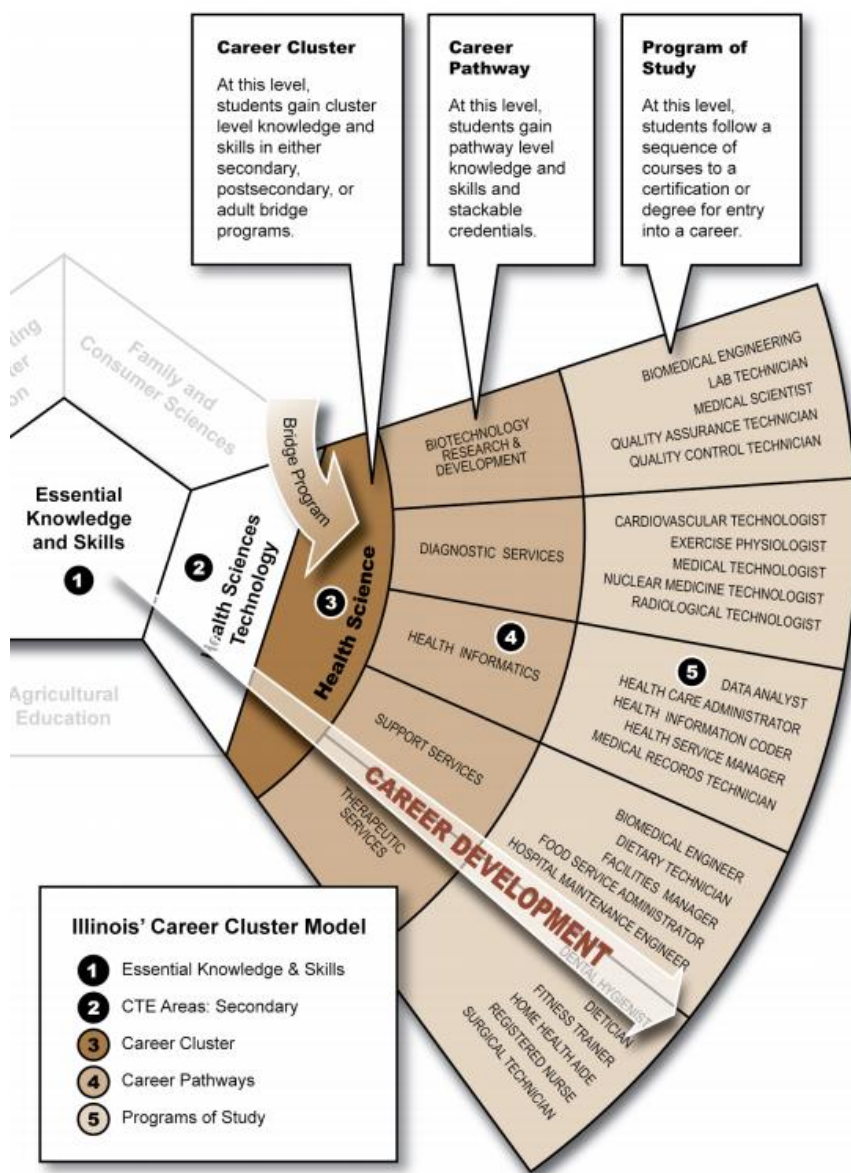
Career Cluster

At this level, students gain cluster level knowledge and skills in either secondary, postsecondary, or adult bridge programs.

Career Pathway

At this level, students gain pathway level knowledge and skills and stackable credentials.

Program of Study

At this level, students follow a sequence of courses to a certification or degree for entry into a career.

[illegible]ting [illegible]er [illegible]on

Family and Consumer Sciences

Bridge Program

Essential Knowledge and Skills

1

2

Health Sciences Technology

3

Health Science

Agricultural Education

BIOTECHNOLOGY RESEARCH & DEVELOPMENT

DIAGNOSTIC SERVICES

HEALTH INFORMATICS

4

SUPPORT SERVICES

THERAPEUTIC SERVICES

BIOMEDICAL ENGINEERING
LAB TECHNICIAN
MEDICAL SCIENTIST
QUALITY ASSURANCE TECHNICIAN
QUALITY CONTROL TECHNICIAN

CARDIOVASCULAR TECHNOLOGIST
EXERCISE PHYSIOLOGIST
MEDICAL TECHNOLOGIST
NUCLEAR MEDICINE TECHNOLOGIST
RADIOLOGICAL TECHNOLOGIST

5

DATA ANALYST
HEALTH CARE ADMINISTRATOR
HEALTH INFORMATION CODER
HEALTH SERVICE MANAGER
MEDICAL RECORDS TECHNICIAN

BIOMEDICAL ENGINEER
DIETARY TECHNICIAN
FACILITIES MANAGER
FOOD SERVICE ADMINISTRATOR
HOSPITAL MAINTENANCE ENGINEER

DENTAL HYGIENIST
DIETICIAN
FITNESS TRAINER
HOME HEALTH AIDE
REGISTERED NURSE
SURGICAL TECHNICIAN

CAREER DEVELOPMENT

Illinois' Career Cluster Model

1 Essential Knowledge & Skills
2 CTE Areas: Secondary
3 Career Cluster
4 Career Pathways
5 Programs of Study